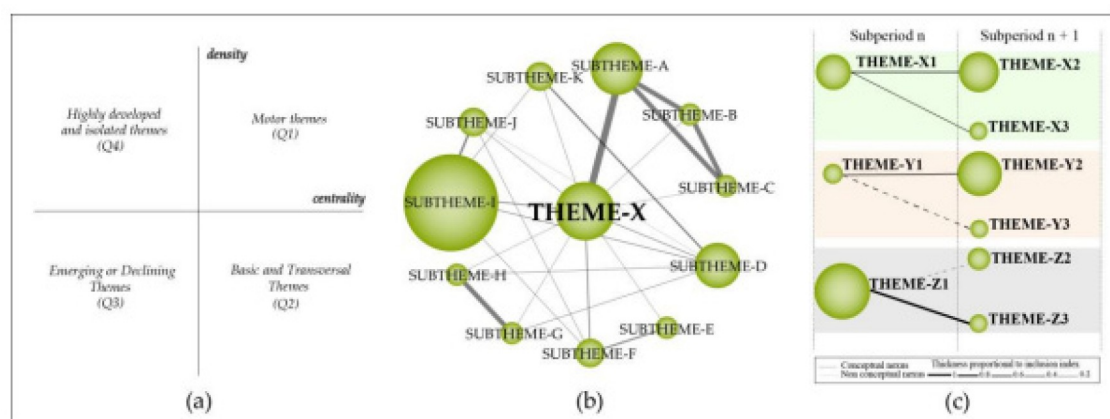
density

Highly developed and isolated themes (Q4)

Motor themes (Q1)

centrality

Emerging or Declining Themes (Q3)

Basic and Transversal Themes (Q2)

(a)

SUBTHEME-K
SUBTHEME-A
SUBTHEME-J
SUBTHEME-B
SUBTHEME-I
THEME-X
SUBTHEME-C
SUBTHEME-D
SUBTHEME-H
SUBTHEME-G
SUBTHEME-E
SUBTHEME-F

(b)

Subperiod n

Subperiod n + 1

THEME-X1
THEME-X2
THEME-X3
THEME-Y1
THEME-Y2
THEME-Y3
THEME-Z2
THEME-Z1
THEME-Z3

Conceptual nexus
Non conceptual nexus
Thickness proportional to inclusion index
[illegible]

(c)